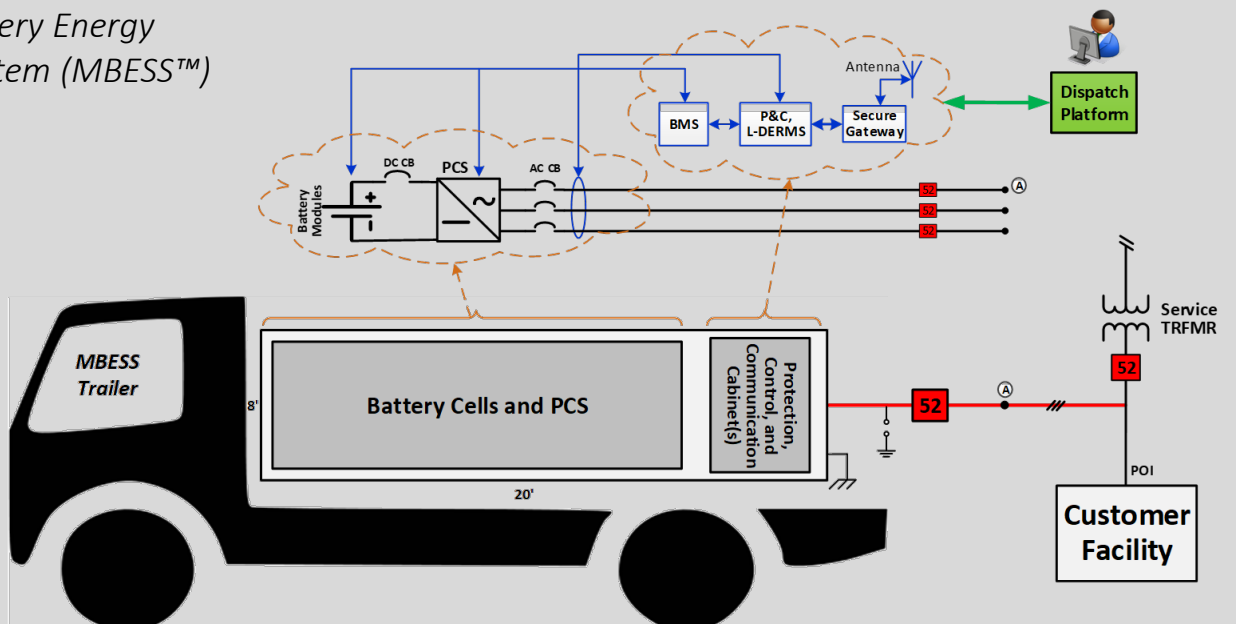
ery Energy
tem (MBESS™)

Antenna

BMS

P&C, L-DERMS

Secure Gateway

Dispatch Platform

Battery Modules

DC CB

PCS

AC CB

52

Ⓐ

52

52

Service TRFMR

52

MBESS Trailer

8'

Battery Cells and PCS

Protection, Control, and Communication Cabinet(s)

20'

52

Ⓐ

POI

Customer Facility